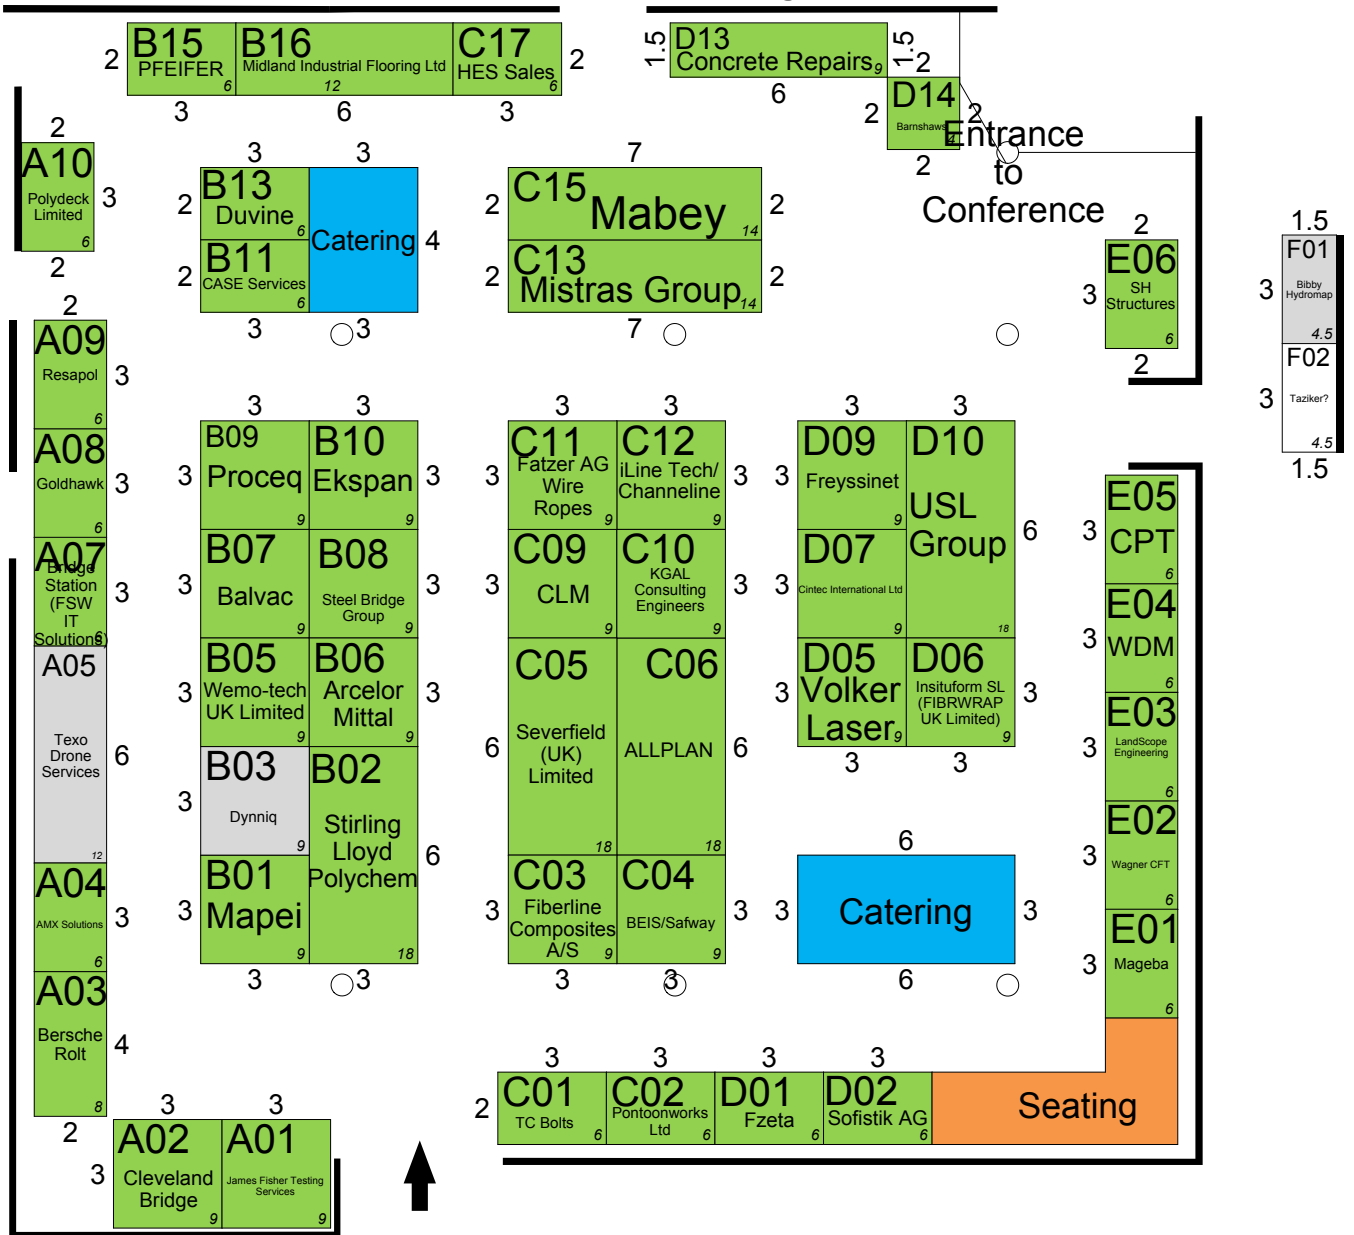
2 B15 PFEIFER 6 | B16 Midland Industrial Flooring Ltd 12 | C17 HES Sales 6 2
3 6 3

1.5 D13 Concrete Repairs 9 1.5 2
6
2 D14 Barnshaws 2
2

Entrance to Conference

2
A10 Polydeck Limited 6 3
2

3 3
2 B13 Duvine 6 | Catering 4
2 B11 CASE Services 6
3 3

7
2 C15 Mabey 14 2
2 C13 Mistras Group 14 2
7

2
E06 SH Structures 6 3
2

1.5
F01 Bibby Hydromap 4.5 3
F02 Taziker? 4.5 3
1.5

2
A09 Resapol 6 3
A08 Goldhawk 6 3
A07 Bridge Station (FSW IT Solutions) 6 3
A05 Texo Drone Services 12 6
A04 AMX Solutions 6 3
A03 Bersche Rolt 8 4
2

3 3
3 B09 Proceq 9 | B10 Ekspan 9 3
3 B07 Balvac 9 | B08 Steel Bridge Group 9 3
3 B05 Wemo-tech UK Limited 9 | B06 Arcelor Mittal 9 3
3 B03 Dynniq 9 | B02 Stirling Lloyd Polychem 18 6
3 B01 Mapei 9
3 3

3 3
3 C11 Fatzer AG Wire Ropes 9 | C12 iLine Tech/ Channeline 9 3
3 C09 CLM 9 | C10 KGAL Consulting Engineers 9 3
6 C05 Severfield (UK) Limited 18 | C06 ALLPLAN 18 6
3 C03 Fiberline Composites A/S 9 | C04 BEIS/Safway 9 3
3 3

3 3
3 D09 Freyssinet 9 | D10 USL Group 18 6
3 D07 Cintec International Ltd 9
3 D05 Volker Laser 9 | D06 Insituform SL (FIBRWRAP UK Limited) 9 3
3 3

6
3 Catering 3
6

3 E05 CPT 6
3 E04 WDM 6
3 E03 LandScope Engineering 6
3 E02 Wagner CFT 6
3 E01 Mageba 6

3 3
A02 Cleveland Bridge 9 | A01 James Fisher Testing Services 9
3

3 3 3 3
2 C01 TC Bolts 6 | C02 Pontoonworks Ltd 6 | D01 Fzeta 6 | D02 Sofistik AG 6 | Seating